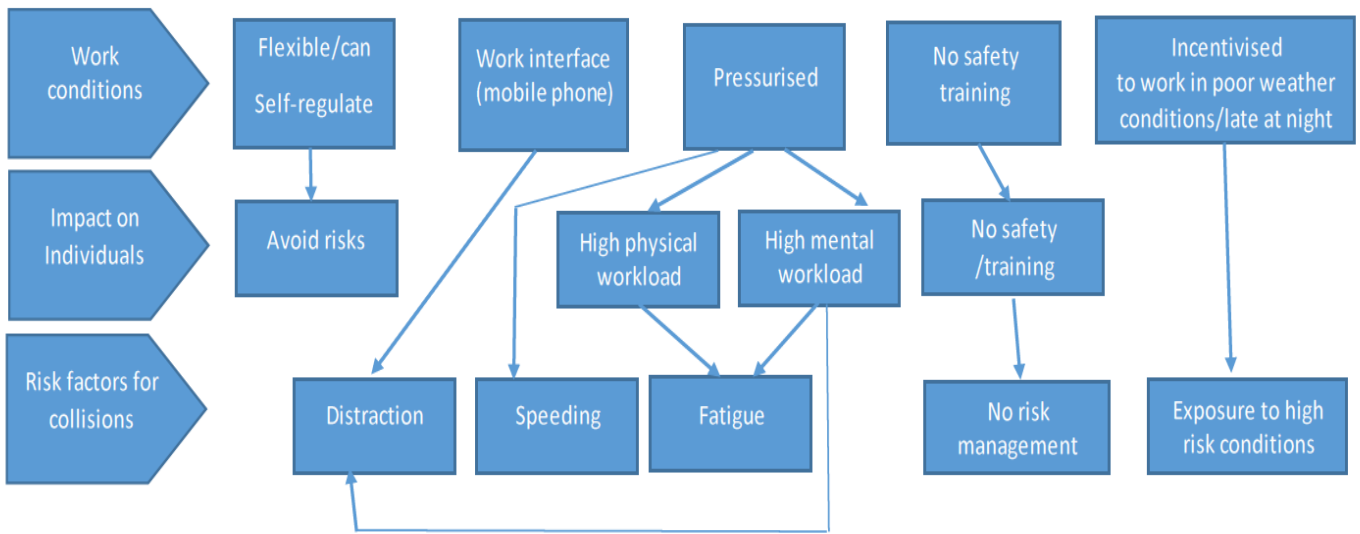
Work conditions

Flexible/can Self-regulate

Work interface (mobile phone)

Pressurised

No safety training

Incentivised to work in poor weather conditions/late at night

Impact on Individuals

Avoid risks

High physical workload

High mental workload

No safety /training

Risk factors for collisions

Distraction

Speeding

Fatigue

No risk management

Exposure to high risk conditions